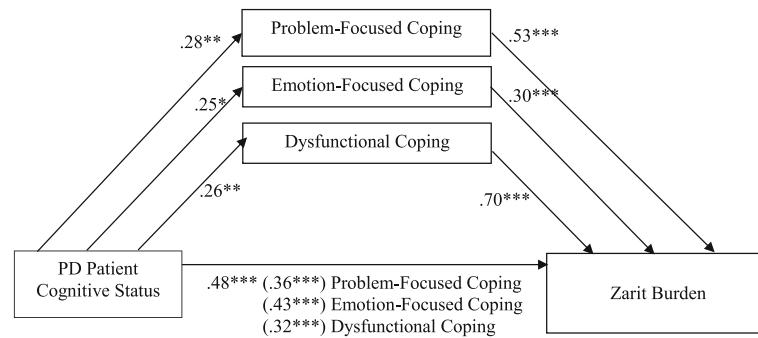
.28**

Problem-Focused Coping

.53***

.25*

Emotion-Focused Coping

.30***

Dysfunctional Coping

.26**

.70***

PD Patient Cognitive Status

.48*** (.36***) Problem-Focused Coping
(.43***) Emotion-Focused Coping
(.32***) Dysfunctional Coping

Zarit Burden